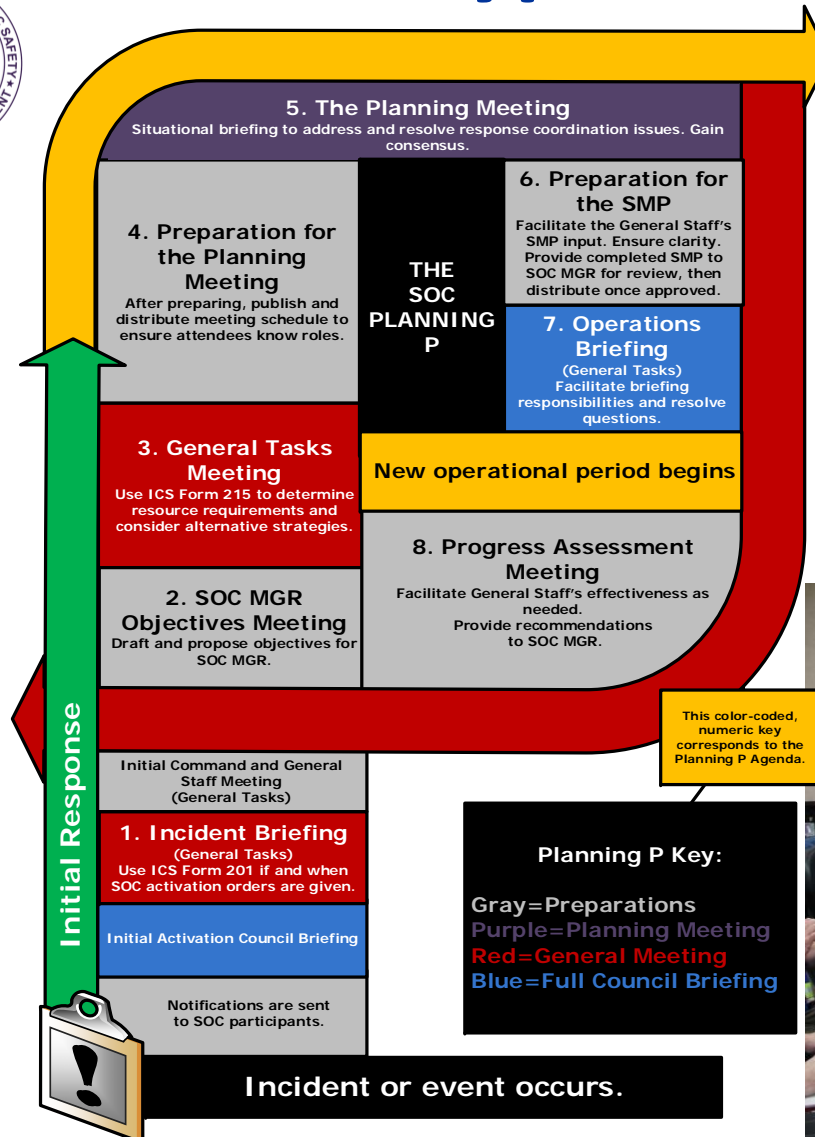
5. The Planning Meeting
Situational briefing to address and resolve response coordination issues. Gain consensus.

4. Preparation for the Planning Meeting
After preparing, publish and distribute meeting schedule to ensure attendees know roles.

THE SOC PLANNING P

6. Preparation for the SMP
Facilitate the General Staff's SMP input. Ensure clarity. Provide completed SMP to SOC MGR for review, then distribute once approved.

7. Operations Briefing
(General Tasks)
Facilitate briefing responsibilities and resolve questions.

3. General Tasks Meeting
Use ICS Form 215 to determine resource requirements and consider alternative strategies.

New operational period begins

2. SOC MGR Objectives Meeting
Draft and propose objectives for SOC MGR.

8. Progress Assessment Meeting
Facilitate General Staff's effectiveness as needed.
Provide recommendations to SOC MGR.

This color-coded, numeric key corresponds to the Planning P Agenda.

Initial Response

Initial Command and General Staff Meeting
(General Tasks)

1. Incident Briefing
(General Tasks)
Use ICS Form 201 if and when SOC activation orders are given.

Initial Activation Council Briefing

Notifications are sent to SOC participants.

Planning P Key:

Gray=Preparations
Purple=Planning Meeting
Red=General Meeting
Blue=Full Council Briefing

Incident or event occurs.